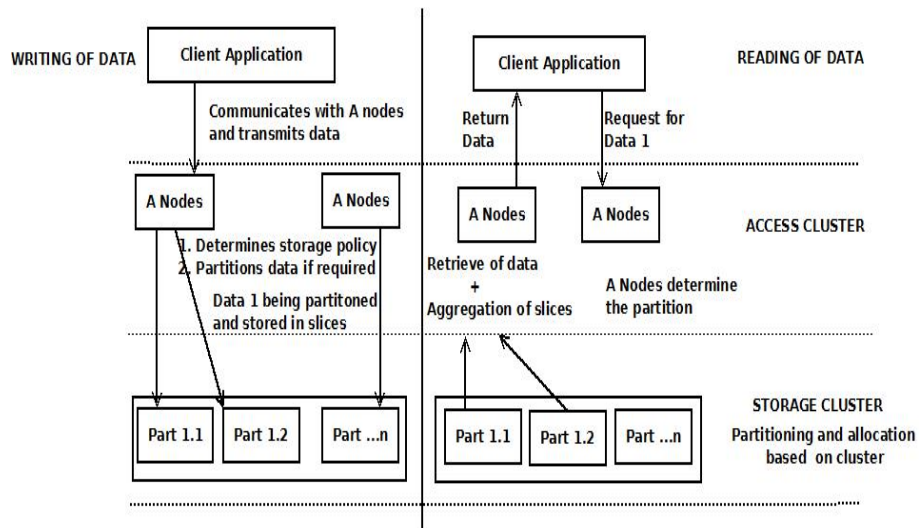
WRITING OF DATA

Client Application

Communicates with A nodes and transmits data

A Nodes

A Nodes

1. Determines storage policy
2. Partitions data if required

Data 1 being partitoned and stored in slices

Part 1.1

Part 1.2

Part ...n

Client Application

READING OF DATA

Return Data

Request for Data 1

A Nodes

A Nodes

ACCESS CLUSTER

Retrieve of data
+
Aggregation of slices

A Nodes determine the partition

Part 1.1

Part 1.2

Part ...n

STORAGE CLUSTER

Partitioning and allocation based on cluster